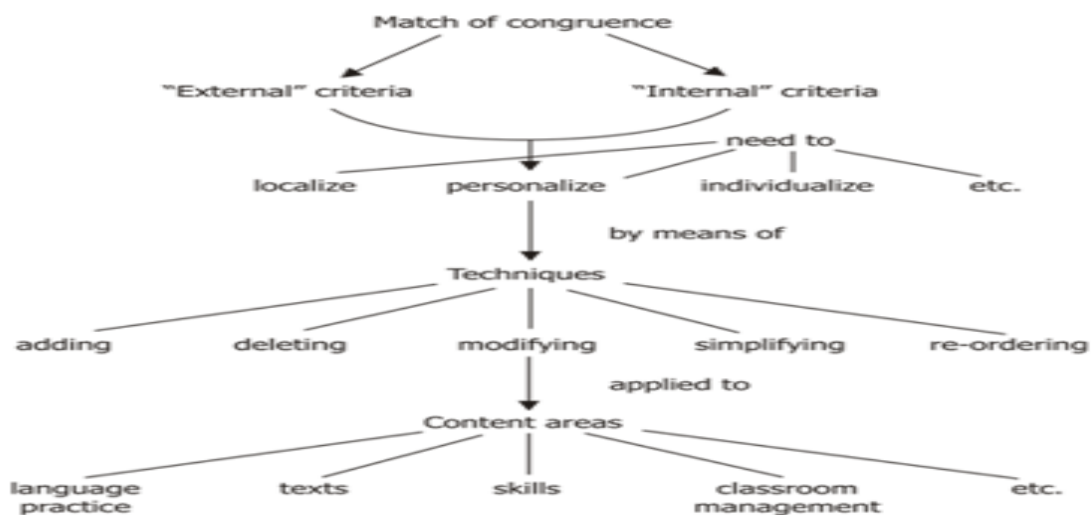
Match of congruence

"External" criteria

"Internal" criteria

need to

localize

personalize

individualize

etc.

by means of

Techniques

adding

deleting

modifying

simplifying

re-ordering

applied to

Content areas

language practice

texts

skills

classroom management

etc.